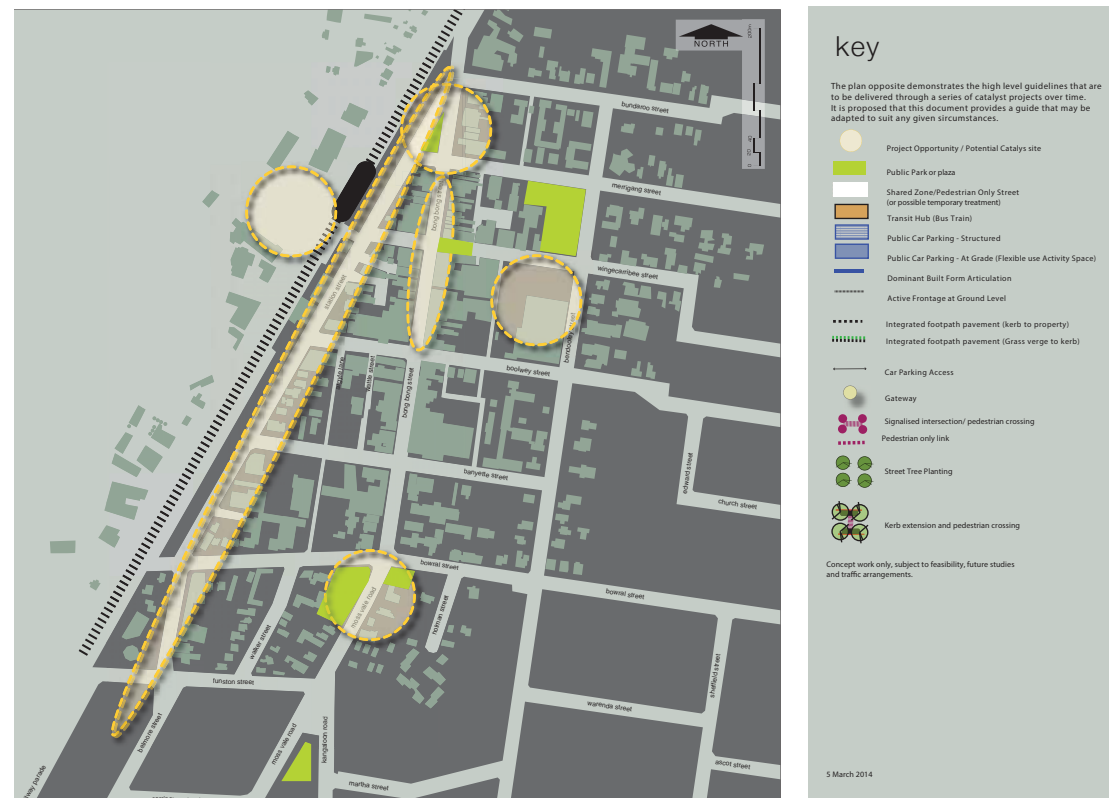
NORTH

0 20 40 100m

bundaroo street

merrigang street

wingecarribee street

bong bong street

station street

bendooley street

boolwey street

bong bong street

banyette street

edward street

church street

bowral street

bowral street

station street

nollan street

wattle street

funston street

wareeda street

sheffield street

ascot street

moss vale road

kangaloon road

martha street

parkview street

_way parade

ascot road

key

The plan opposite demonstrates the high level guidelines that are to be delivered through a series of catalyst projects over time. It is proposed that this document provides a guide that may be adapted to suit any given sircumstances.

Project Opportunity / Potential Catalys site

Public Park or plaza

Shared Zone/Pedestrian Only Street (or possible temporary treatment)

Transit Hub (Bus Train)

Public Car Parking - Structured

Public Car Parking - At Grade (Flexible use Activity Space)

Dominant Built Form Articulation

Active Frontage at Ground Level

Integrated footpath pavement (kerb to property)

Integrated footpath pavement (Grass verge to kerb)

Car Parking Access

Gateway

Signalised intersection/ pedestrian crossing

Pedestrian only link

Street Tree Planting

Kerb extension and pedestrian crossing

Concept work only, subject to feasibility, future studies and traffic arrangements.

5 March 2014